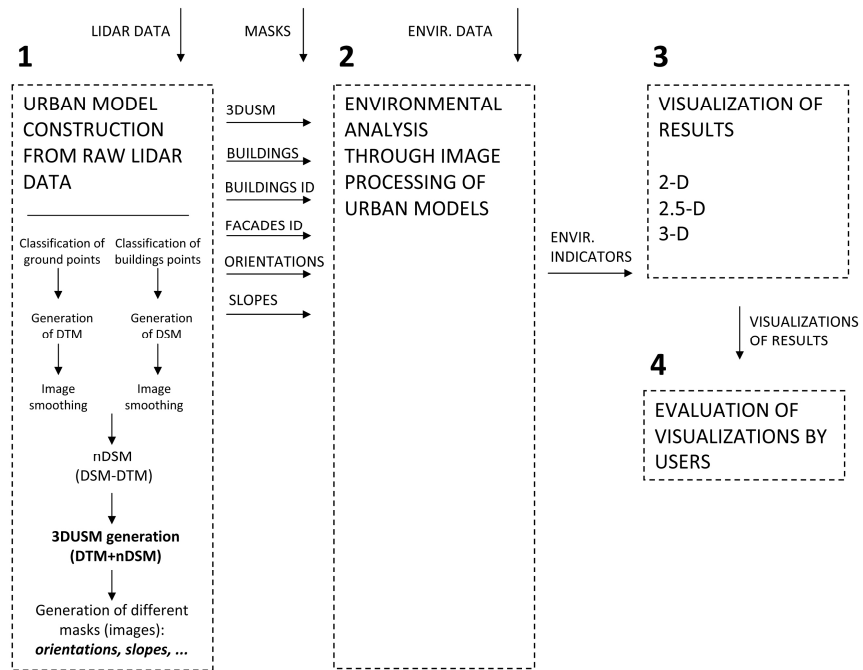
LIDAR DATA

MASKS

ENVIR. DATA

1

URBAN MODEL CONSTRUCTION FROM RAW LIDAR DATA

Classification of ground points

Classification of buildings points

Generation of DTM

Generation of DSM

Image smoothing

Image smoothing

nDSM (DSM-DTM)

**3DUSM generation (DTM+nDSM)**

Generation of different masks (images): ***orientations, slopes, ...***

3DUSM

BUILDINGS

BUILDINGS ID

FACADES ID

ORIENTATIONS

SLOPES

2

ENVIRONMENTAL ANALYSIS THROUGH IMAGE PROCESSING OF URBAN MODELS

ENVIR. INDICATORS

3

VISUALIZATION OF RESULTS

2-D
2.5-D
3-D

VISUALIZATIONS OF RESULTS

4

EVALUATION OF VISUALIZATIONS BY USERS